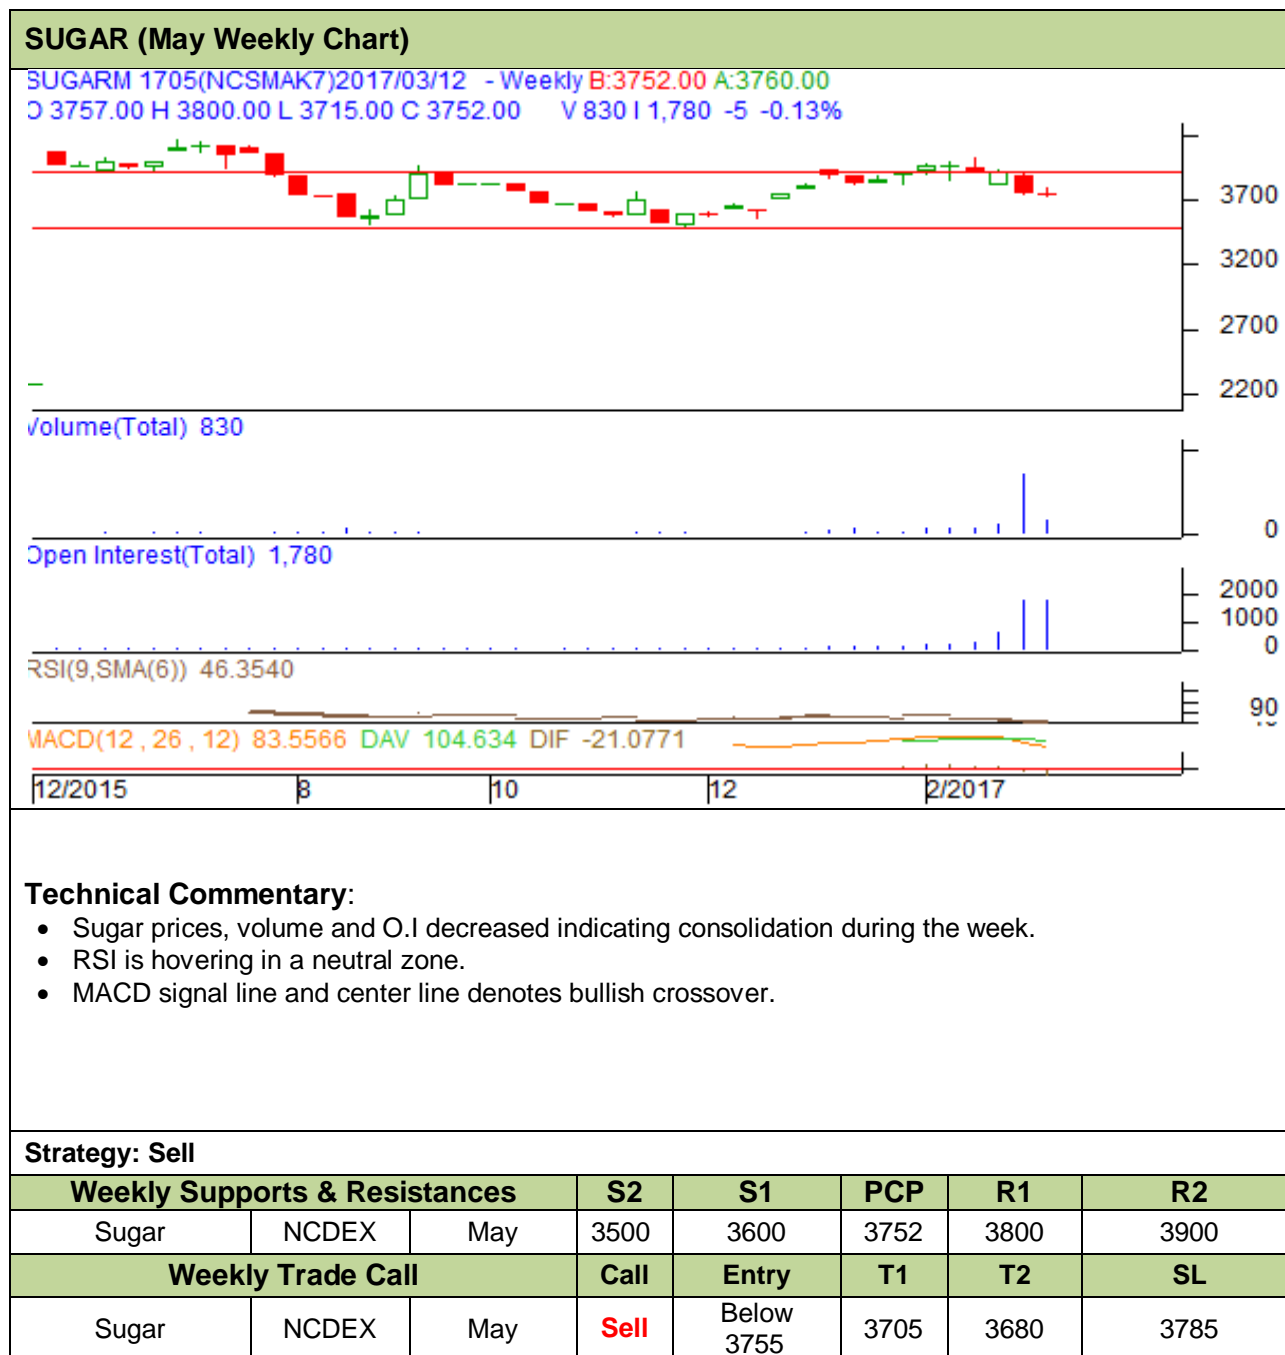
SUGAR (May Weekly Chart)

SUGARM 1705(NCSMAK7)2017/03/12 - Weekly B:3752.00 A:3760.00
O 3757.00 H 3800.00 L 3715.00 C 3752.00 V 830 I 1,780 -5 -0.13%

3700
3200
2700
2200

Volume(Total) 830
0

Open Interest(Total) 1,780
2000
1000
0

RSI(9,SMA(6)) 46.3540
90

MACD(12 , 26 , 12) 83.5566 DAV 104.634 DIF -21.0771

12/2015 8 10 12 2/2017

**Technical Commentary**:
- Sugar prices, volume and O.I decreased indicating consolidation during the week.
- RSI is hovering in a neutral zone.
- MACD signal line and center line denotes bullish crossover.

Strategy: Sell

| Weekly Supports & Resistances | | | S2 | S1 | PCP | R1 | R2 |
|---|---|---|---|---|---|---|---|
| Sugar | NCDEX | May | 3500 | 3600 | 3752 | 3800 | 3900 |
| Weekly Trade Call | | | Call | Entry | T1 | T2 | SL |
| Sugar | NCDEX | May | Sell | Below 3755 | 3705 | 3680 | 3785 |